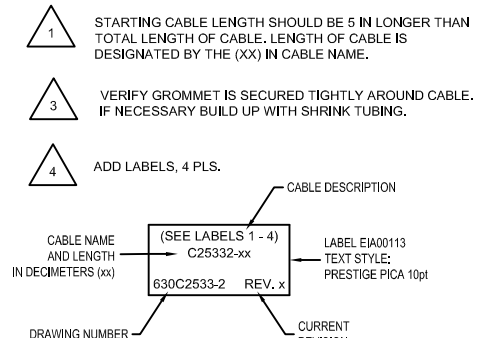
1

STARTING CABLE LENGTH SHOULD BE 5 IN LONGER THAN TOTAL LENGTH OF CABLE. LENGTH OF CABLE IS DESIGNATED BY THE (XX) IN CABLE NAME.

3

VERIFY GROMMET IS SECURED TIGHTLY AROUND CABLE. IF NECESSARY BUILD UP WITH SHRINK TUBING.

4

ADD LABELS, 4 PLS.

CABLE DESCRIPTION

CABLE NAME AND LENGTH IN DECIMETERS (xx)

(SEE LABELS 1 - 4)
C25332-xx

630C2533-2 REV. x

LABEL EIA00113
TEXT STYLE:
PRESTIGE PICA 10pt

DRAWING NUMBER

CURRENT
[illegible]